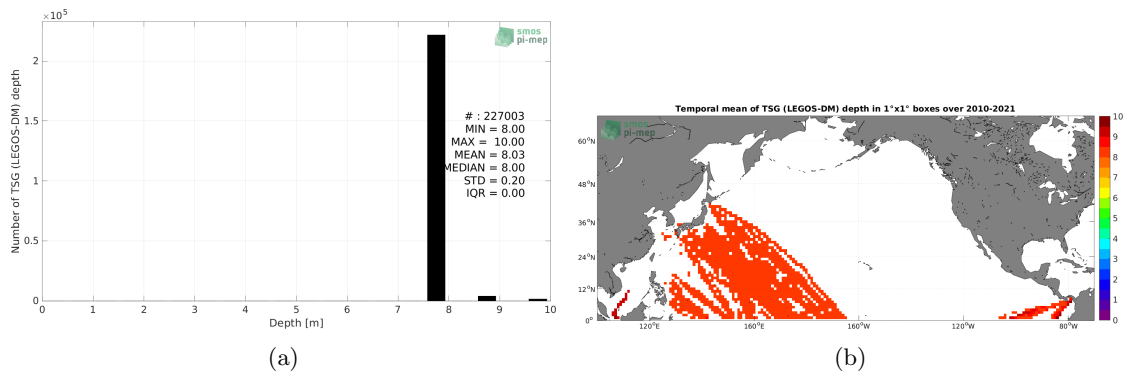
$\times 10^5$

smos
pi-mep

Number of TSG (LEGOS-DM) depth

2
1.5
1
0.5
0

# : 227003
MIN = 8.00
MAX = 10.00
MEAN = 8.03
MEDIAN = 8.00
STD = 0.20
IQR = 0.00

0 1 2 3 4 5 6 7 8 9 10
Depth [m]

(a)

Temporal mean of TSG (LEGOS-DM) depth in 1°x1° boxes over 2010-2021

smos
pi-mep

60°N
48°N
36°N
24°N
12°N
0°

120°E 160°E 160°W 120°W 80°W

10
9
8
7
6
5
4
3
2
1
0

(b)